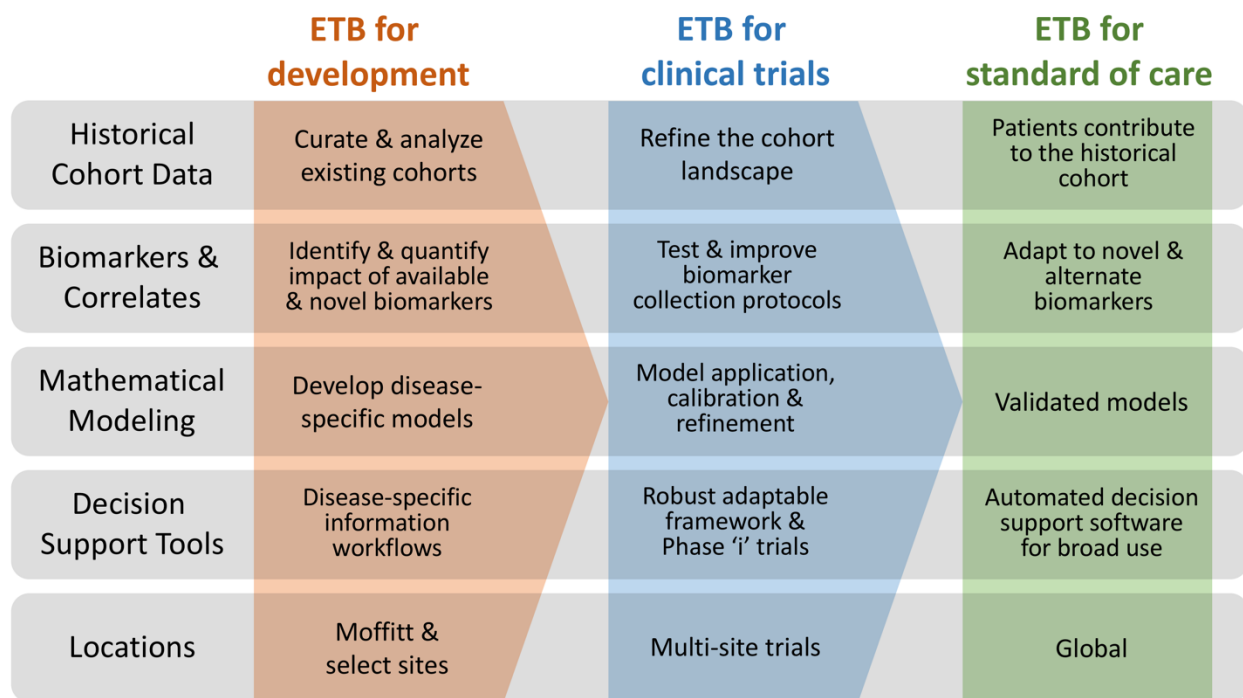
|  | ETB for development | ETB for clinical trials | ETB for standard of care |
|---|---|---|---|
| Historical Cohort Data | Curate & analyze existing cohorts | Refine the cohort landscape | Patients contribute to the historical cohort |
| Biomarkers & Correlates | Identify & quantify impact of available & novel biomarkers | Test & improve biomarker collection protocols | Adapt to novel & alternate biomarkers |
| Mathematical Modeling | Develop disease-specific models | Model application, calibration & refinement | Validated models |
| Decision Support Tools | Disease-specific information workflows | Robust adaptable framework & Phase 'i' trials | Automated decision support software for broad use |
| Locations | Moffitt & select sites | Multi-site trials | Global |